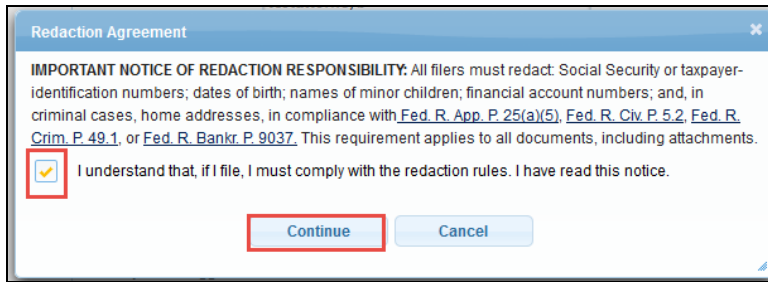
Redaction Agreement

×

IMPORTANT NOTICE OF REDACTION RESPONSIBILITY: All filers must redact: Social Security or taxpayer-identification numbers; dates of birth; names of minor children; financial account numbers; and, in criminal cases, home addresses, in compliance with Fed. R. App. P. 25(a)(5), Fed. R. Civ. P. 5.2, Fed. R. Crim. P. 49.1, or Fed. R. Bankr. P. 9037. This requirement applies to all documents, including attachments.

I understand that, if I file, I must comply with the redaction rules. I have read this notice.

Continue

Cancel